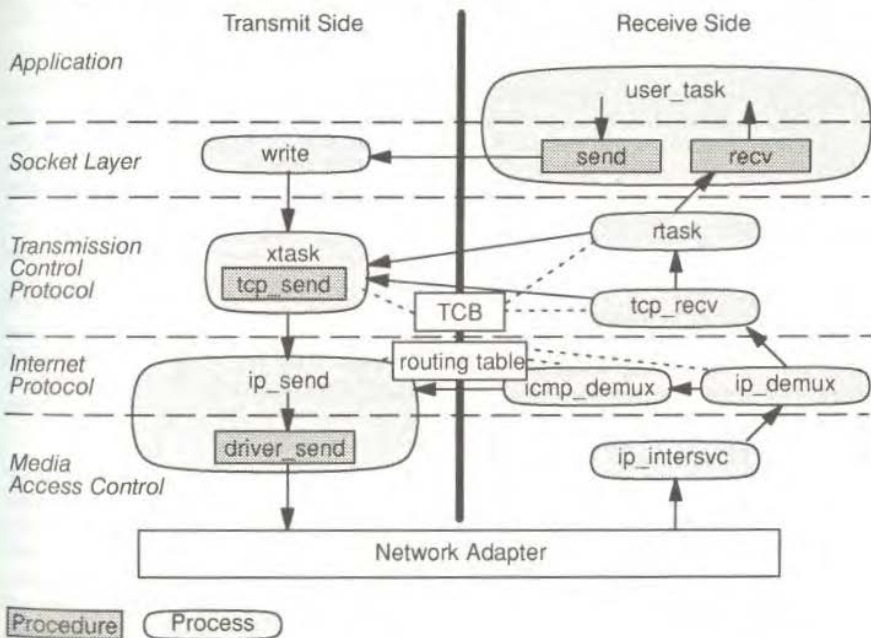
Transmit Side

Receive Side

Application

user_task

Socket Layer

write

send

recv

Transmission Control Protocol

xtask

tcp_send

rtask

TCB

tcp_recv

Internet Protocol

routing table

ip_send

icmp_demux

ip_demux

Media Access Control

driver_send

ip_intersvc

Network Adapter

Procedure

Process